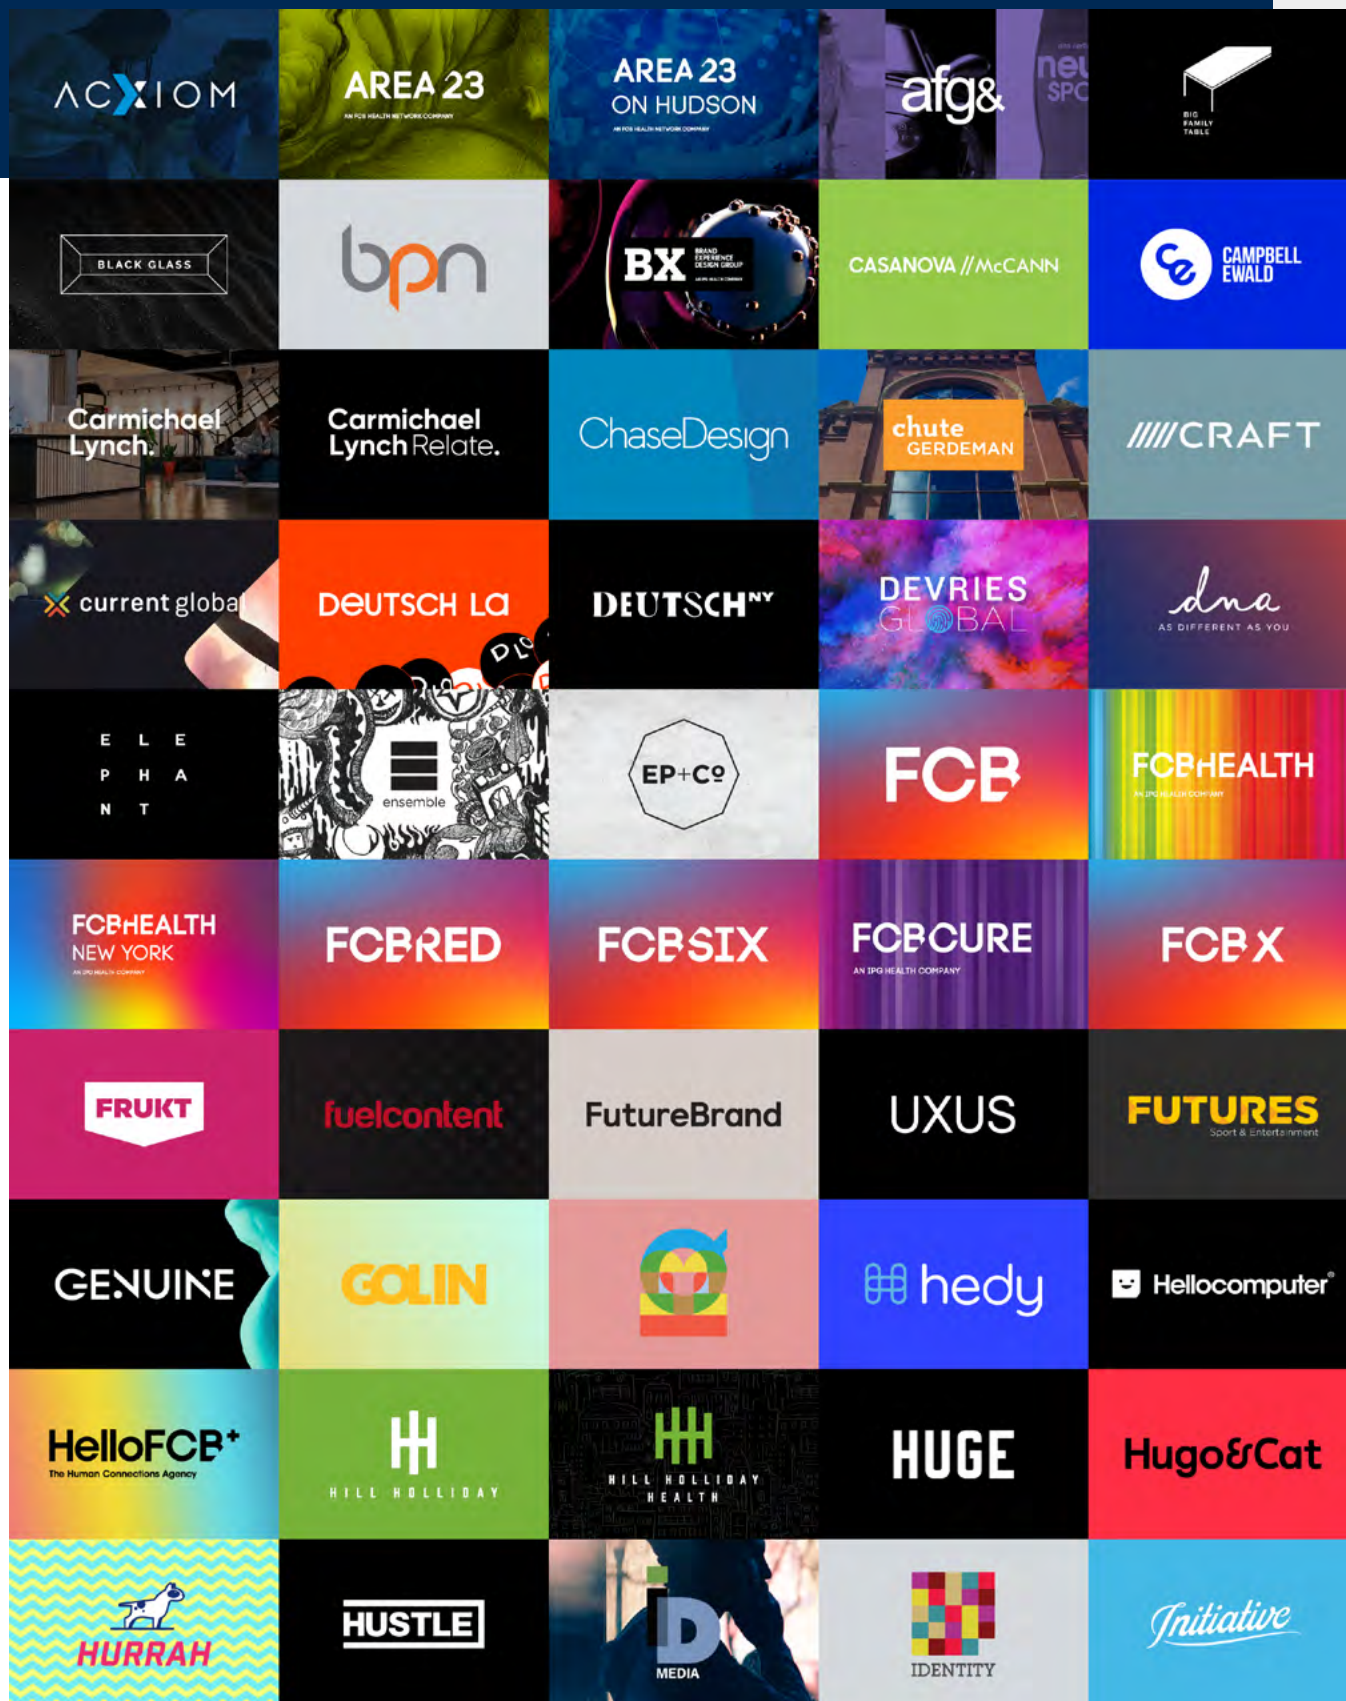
ACXIOM

AREA 23
AN FCB HEALTH NETWORK COMPANY

AREA 23 ON HUDSON
AN FCB HEALTH NETWORK COMPANY

afg&

neu SPO

BIG FAMILY TABLE

BLACK GLASS

bpn

BX BRAND EXPERIENCE DESIGN GROUP

CASANOVA // McCANN

CAMPBELL EWALD

Carmichael Lynch.

Carmichael Lynch Relate.

ChaseDesign

chute GERDEMAN

////CRAFT

current global

DEUTSCH LA

DEUTSCH NY

DEVRIES GLOBAL

dna
AS DIFFERENT AS YOU

E L E P H A N T

ensemble

EP+CO

FCB

FCB HEALTH
AN IPG HEALTH COMPANY

FCB HEALTH NEW YORK
AN IPG HEALTH COMPANY

FCB RED

FCB SIX

FCB CURE
AN IPG HEALTH COMPANY

FCB X

FRUKT

fuelcontent

FutureBrand

UXUS

FUTURES
Sport & Entertainment

GENUINE

GOLIN

hedy

Hellocomputer®

HelloFCB+
The Human Connections Agency

HILL HOLLIDAY

HILL HOLLIDAY HEALTH

HUGE

Hugo&Cat

HURRAH

HUSTLE

ID MEDIA

IDENTITY

Initiative